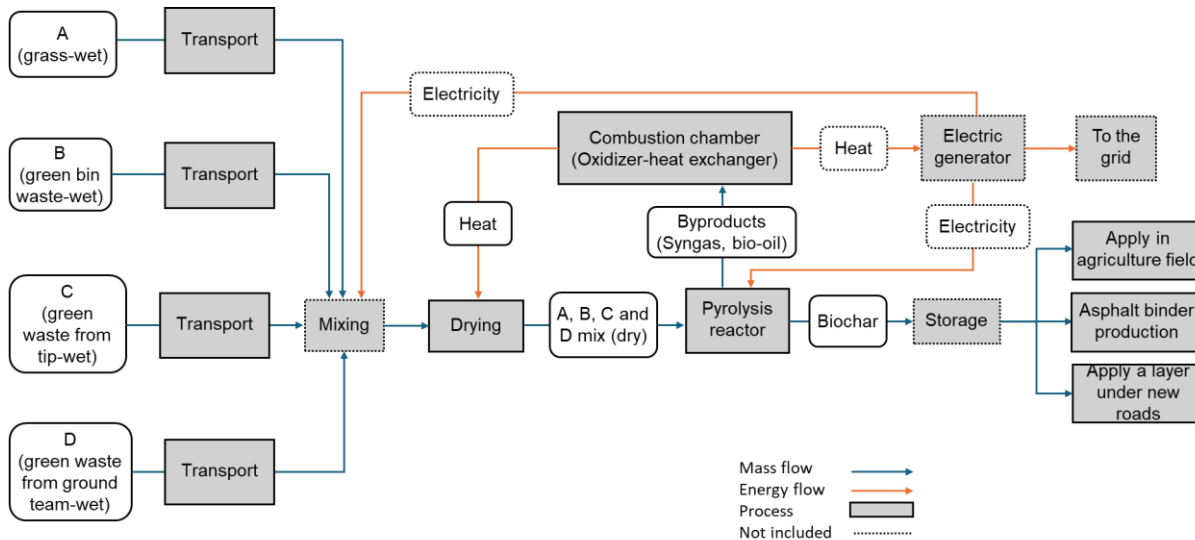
A (grass-wet)

Transport

B (green bin waste-wet)

Transport

C (green waste from tip-wet)

Transport

D (green waste from ground team-wet)

Transport

Electricity

Combustion chamber (Oxidizer-heat exchanger)

Heat

Electric generator

To the grid

Heat

Byproducts (Syngas, bio-oil)

Electricity

Mixing

Drying

A, B, C and D mix (dry)

Pyrolysis reactor

Biochar

Storage

Apply in agriculture field

Asphalt binder production

Apply a layer under new roads

Mass flow
Energy flow
Process
Not included